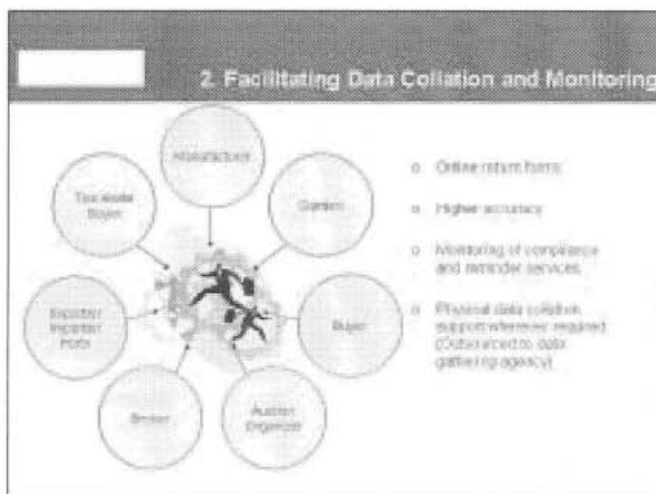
2. Facilitating Data Collation and Monitoring

Infrastructure

Garden

Buyer

Auction Organizer

Broker

Exporter Importer Ports

Tea waste Buyer

o Online return forms

o Higher accuracy

o Monitoring of compliance and reminder services

o Physical data collation support wherever required (Outsourced to data gathering agency)